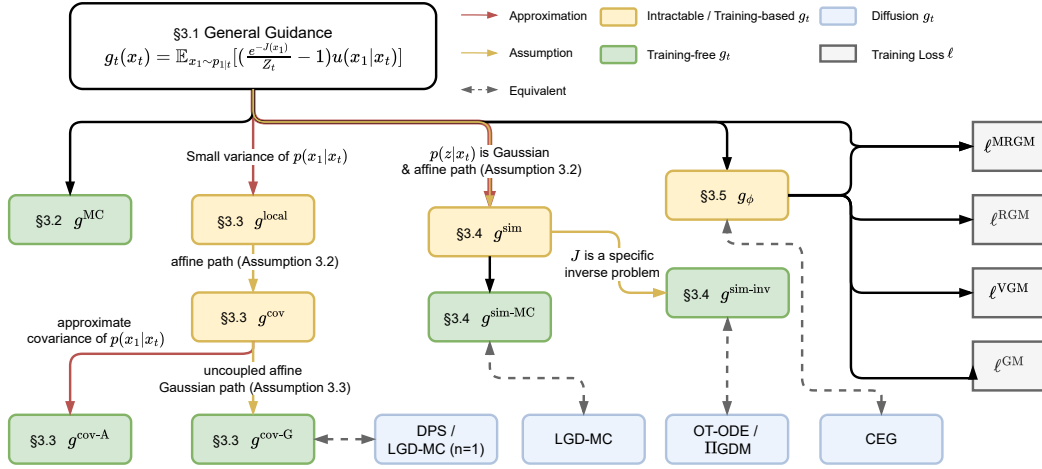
§3.1 General Guidance
$g_t(x_t) = \mathbb{E}_{x_1 \sim p_{1|t}}[(\frac{e^{-J(x_1)}}{Z_t} - 1)u(x_1|x_t)]$

Approximation
Assumption
Equivalent
Intractable / Training-based $g_t$
Training-free $g_t$
Diffusion $g_t$
Training Loss $\ell$

Small variance of $p(x_1|x_t)$

$p(z|x_t)$ is Gaussian & affine path (Assumption 3.2)

§3.2 $g^{\text{MC}}$

§3.3 $g^{\text{local}}$

affine path (Assumption 3.2)

§3.3 $g^{\text{cov}}$

approximate covariance of $p(x_1|x_t)$

uncoupled affine Gaussian path (Assumption 3.3)

§3.3 $g^{\text{cov-A}}$

§3.3 $g^{\text{cov-G}}$

§3.4 $g^{\text{sim}}$

$J$ is a specific inverse problem

§3.4 $g^{\text{sim-MC}}$

§3.4 $g^{\text{sim-inv}}$

§3.5 $g_\phi$

$\ell^{\text{MRGM}}$

$\ell^{\text{RGM}}$

$\ell^{\text{VGM}}$

$\ell^{\text{GM}}$

DPS / LGD-MC (n=1)

LGD-MC

OT-ODE / ΠGDM

CEG